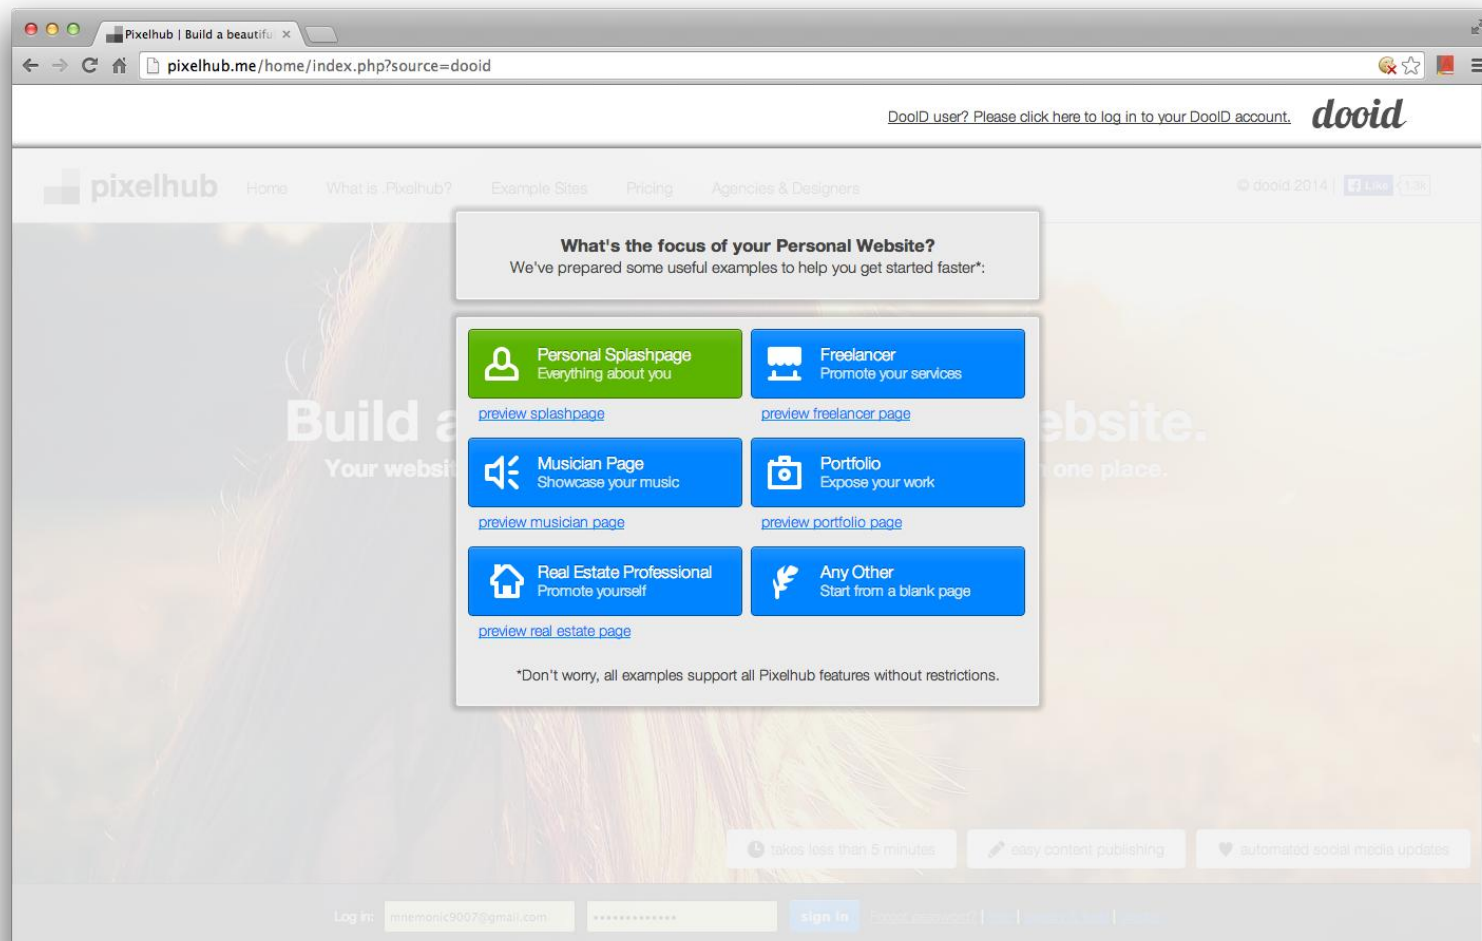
Pixelhub | Build a beautifu ×

pixelhub.me/home/index.php?source=dooid

DooID user? Please click here to log in to your DooID account. dooid

pixelhub Home What is Pixelhub? Example Sites Pricing Agencies & Designers

© dooid 2014 | Like 1.3k

Build a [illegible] ebsite.

Your websi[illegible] one place.

What's the focus of your Personal Website?
We've prepared some useful examples to help you get started faster*:

Personal Splashpage
Everything about you

preview splashpage

Freelancer
Promote your services

preview freelancer page

Musician Page
Showcase your music

preview musician page

Portfolio
Expose your work

preview portfolio page

Real Estate Professional
Promote yourself

preview real estate page

Any Other
Start from a blank page

*Don't worry, all examples support all Pixelhub features without restrictions.

takes less than 5 minutes

easy content publishing

automated social media updates

Log in: mnemonic9007@gmail.com ••••••••••••• sign in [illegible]